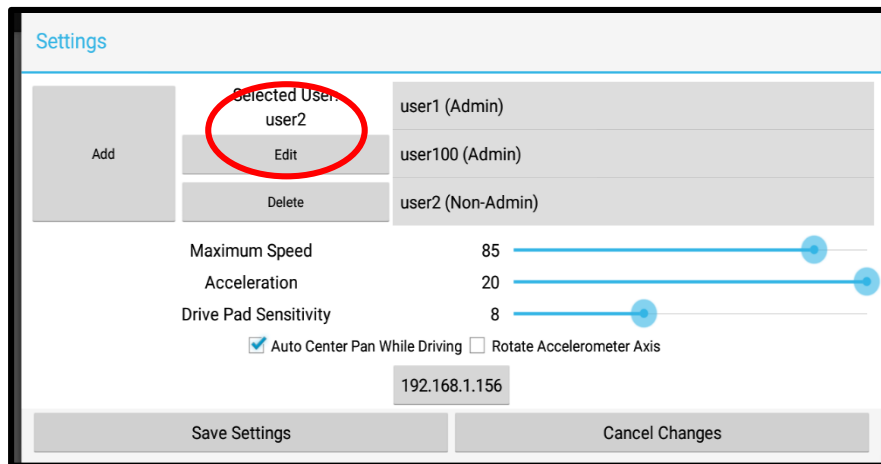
Settings

Add

Selected User:
user2

Edit

Delete

user1 (Admin)

user100 (Admin)

user2 (Non-Admin)

Maximum Speed 85

Acceleration 20

Drive Pad Sensitivity 8

Auto Center Pan While Driving

Rotate Accelerometer Axis

192.168.1.156

Save Settings

Cancel Changes